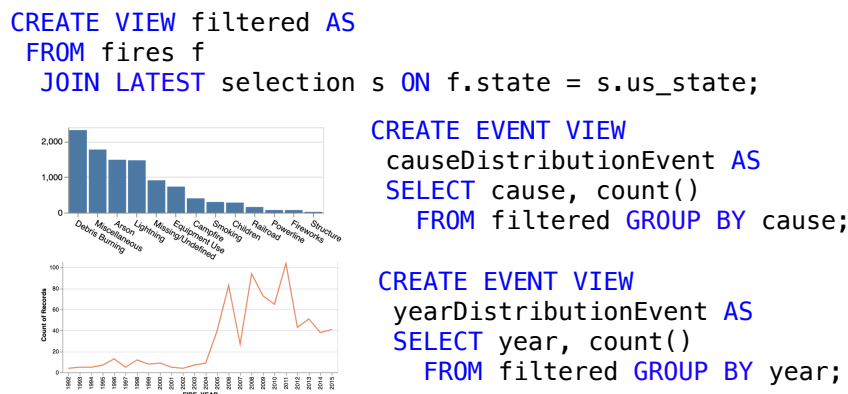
CREATE VIEW filtered AS
FROM fires f
JOIN LATEST selection s ON f.state = s.us_state;

2,000
1,000
0
Debris Burning
Miscellaneous
Arson
Lightning
Missing/Undefined
Equipment Use
Campfire
Smoking
Children
Railroad
Powerline
Fireworks
Structure

CREATE EVENT VIEW
causeDistributionEvent AS
SELECT cause, count()
FROM filtered GROUP BY cause;

100
80
60
40
20
0
Count of Records
1992
1993
1994
1995
1996
1997
1998
1999
2000
2001
2002
2003
2004
2005
2006
2007
2008
2009
2010
2011
2012
2013
2014
2015
FIRE_YEAR

CREATE EVENT VIEW
yearDistributionEvent AS
SELECT year, count()
FROM filtered GROUP BY year;